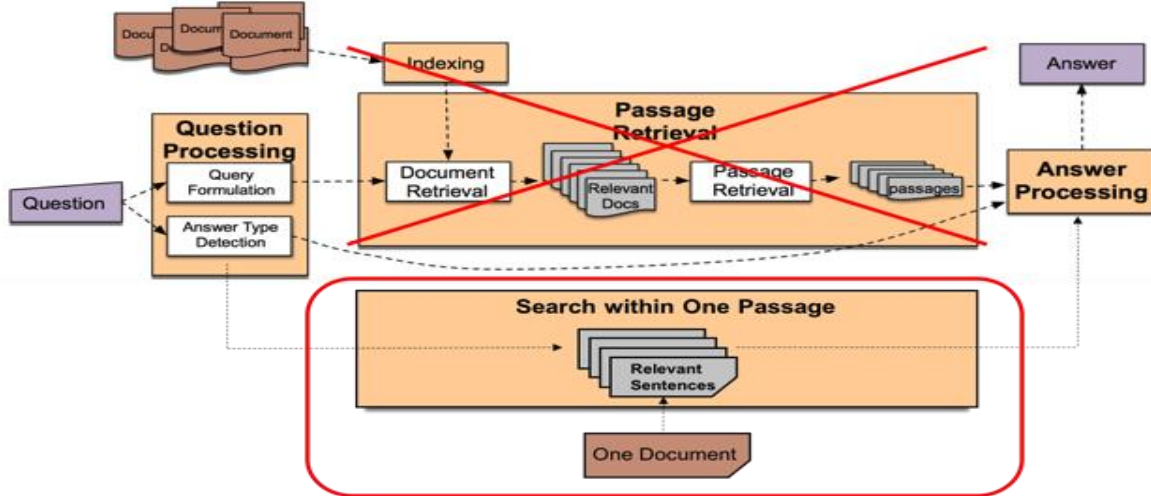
Docu
D
Docum
Document

Indexing

Answer

Passage Retrieval

Question Processing

Query Formulation

Answer Type Detection

Question

Document Retrieval

Relevant Docs

Passage Retrieval

passages

Answer Processing

Search within One Passage

Relevant Sentences

One Document